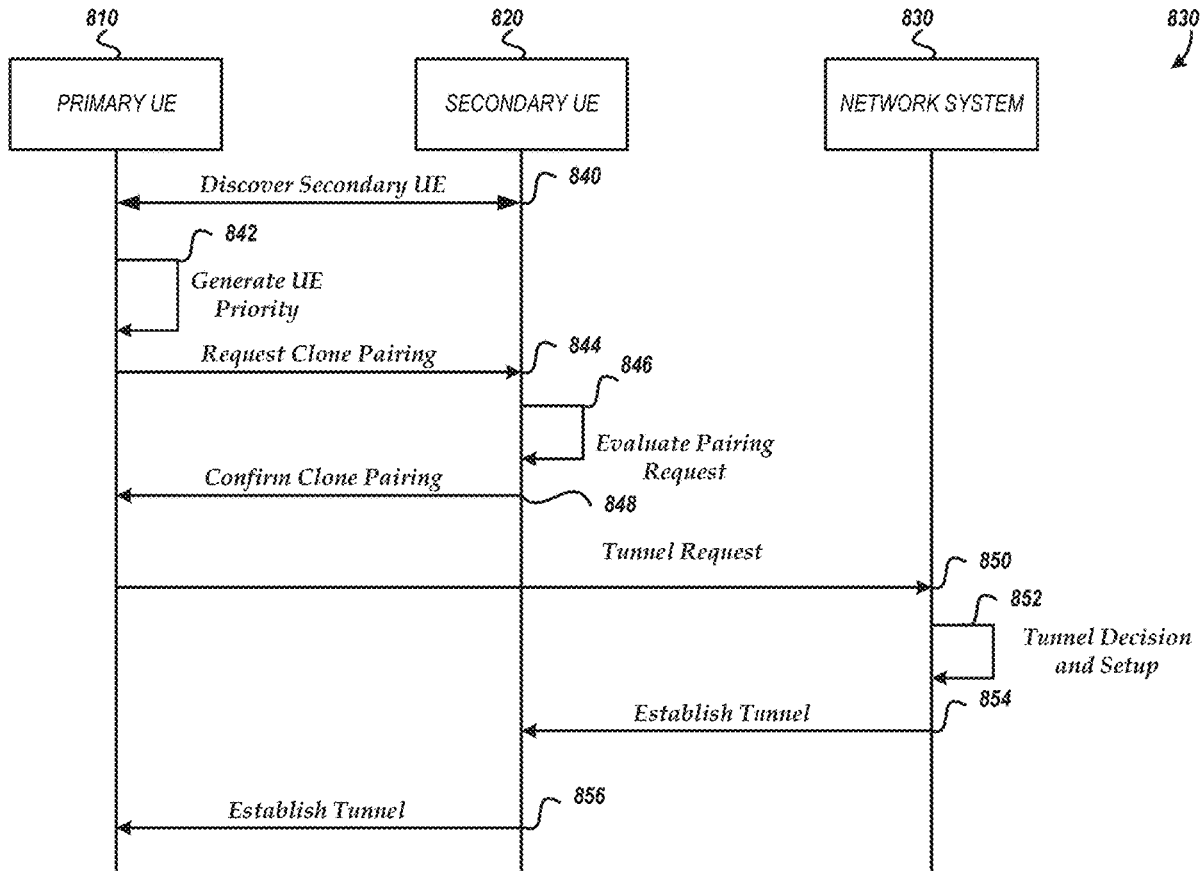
810

820

830

830

PRIMARY UE

SECONDARY UE

NETWORK SYSTEM

Discover Secondary UE

840

842

Generate UE Priority

Request Clone Pairing

844

846

Evaluate Pairing Request

Confirm Clone Pairing

848

Tunnel Request

850

852

Tunnel Decision and Setup

Establish Tunnel

854

Establish Tunnel

856